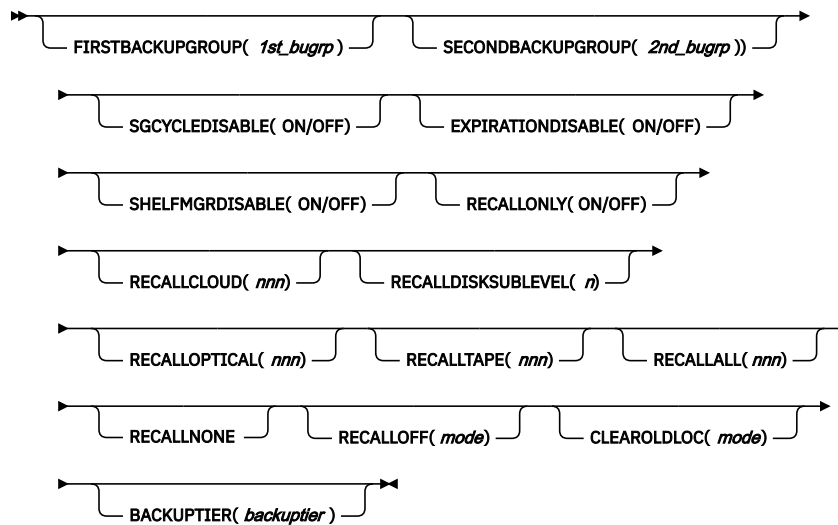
FIRSTBACKUPGROUP( *1st_bugrp* ) SECONDBACKUPGROUP( *2nd_bugrp* ))

SGCYCLEDISABLE( ON/OFF) EXPIRATIONDISABLE( ON/OFF)

SHELFMGRDISABLE( ON/OFF) RECALLONLY( ON/OFF)

RECALLCLOUD( *nnn*) RECALLDISKSUBLEVEL( *n*)

RECALLOPTICAL( *nnn*) RECALLTAPE( *nnn*) RECALLALL( *nnn*)

RECALLNONE RECALLOFF( *mode*) CLEAROLDLOC( *mode*)

BACKUPTIER( *backuptier* )